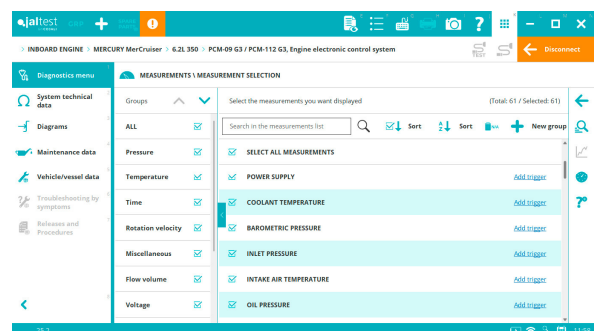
jaltest

> INBOARD ENGINE > MERCURY MerCruiser > 6.2L 350 > PCM-09 G3 / PCM-112 G3, Engine electronic control system

Disconnect

Diagnostics menu

System technical data

Diagrams

Maintenance data

Vehicle/vessel data

Troubleshooting by symptoms

Releases and Procedures

MEASUREMENTS \ MEASUREMENT SELECTION

Groups

ALL

Pressure

Temperature

Time

Rotation velocity

Miscellaneous

Flow volume

Voltage

Select the measurements you want displayed

(Total: 61 / Selected: 61)

Search in the measurements list

Sort

Sort

New group

SELECT ALL MEASUREMENTS

| | |
|---|---|
| POWER SUPPLY | Add trigger |
| COOLANT TEMPERATURE | Add trigger |
| BAROMETRIC PRESSURE | Add trigger |
| INLET PRESSURE | Add trigger |
| INTAKE AIR TEMPERATURE | Add trigger |
| OIL PRESSURE | Add trigger |

11:58